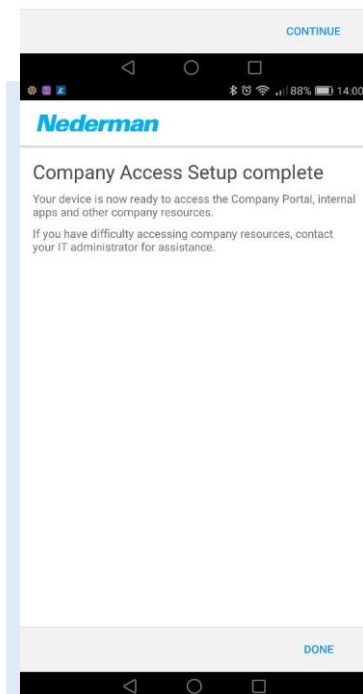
CONTINUE

88% 14:00

Nederman

Company Access Setup complete

Your device is now ready to access the Company Portal, internal apps and other company resources.

If you have difficulty accessing company resources, contact your IT administrator for assistance.

DONE